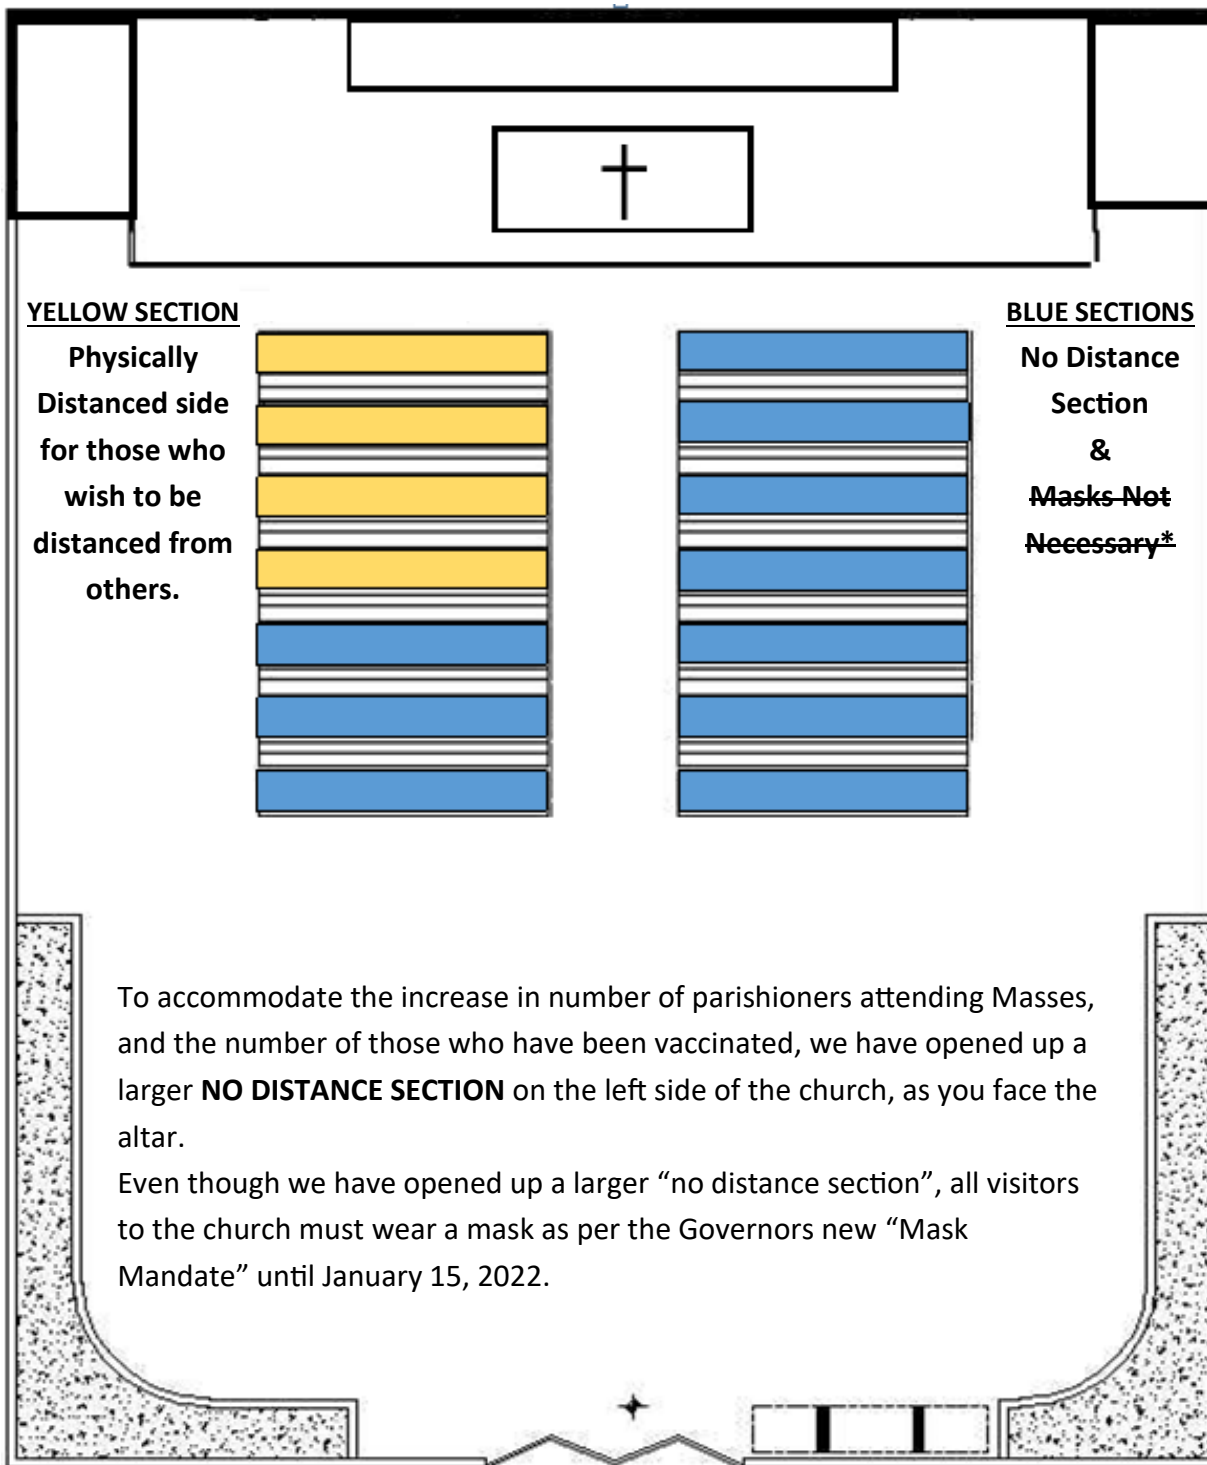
YELLOW SECTION
Physically Distanced side for those who wish to be distanced from others.

BLUE SECTIONS
No Distance Section
&
~~Masks Not Necessary*~~

To accommodate the increase in number of parishioners attending Masses, and the number of those who have been vaccinated, we have opened up a larger **NO DISTANCE SECTION** on the left side of the church, as you face the altar.
Even though we have opened up a larger “no distance section”, all visitors to the church must wear a mask as per the Governors new “Mask Mandate” until January 15, 2022.